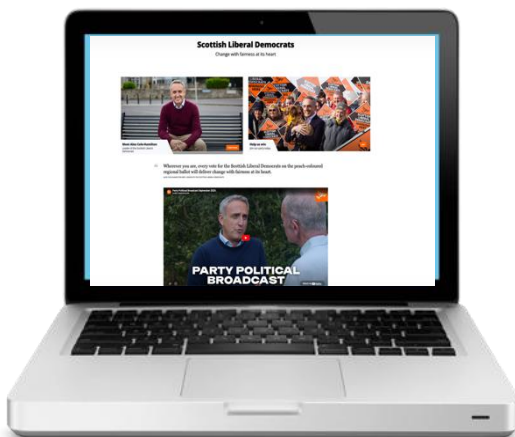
Scottish Liberal Democrats

Change with fairness at its heart

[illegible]

Help us win

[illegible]

Wherever you are, every vote for the Scottish Liberal Democrats on the peach-coloured regional ballot will deliver change with fairness at its heart.

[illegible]

PARTY POLITICAL BROADCAST